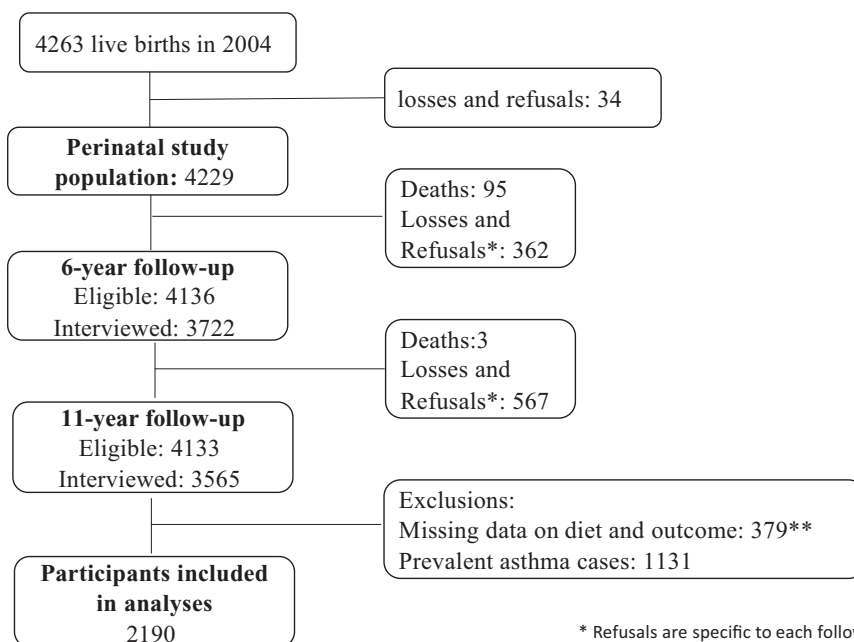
4263 live births in 2004

losses and refusals: 34

**Perinatal study population:** 4229

Deaths: 95
Losses and Refusals*: 362

**6-year follow-up**
Eligible: 4136
Interviewed: 3722

Deaths:3
Losses and Refusals*: 567

**11-year follow-up**
Eligible: 4133
Interviewed: 3565

Exclusions:
Missing data on diet and outcome: 379**
Prevalent asthma cases: 1131

**Participants included in analyses**
2190

* Refusals are specific to each follo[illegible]